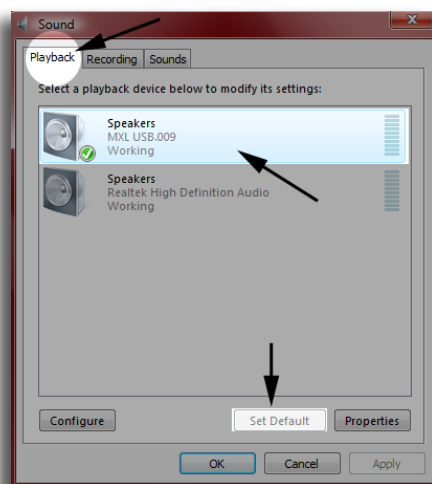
Sound

Playback | Recording | Sounds

Select a playback device below to modify its settings:

Speakers
MXL USB.009
Working

Speakers
Realtek High Definition Audio
Working

Configure

Set Default

Properties

OK

Cancel

Apply